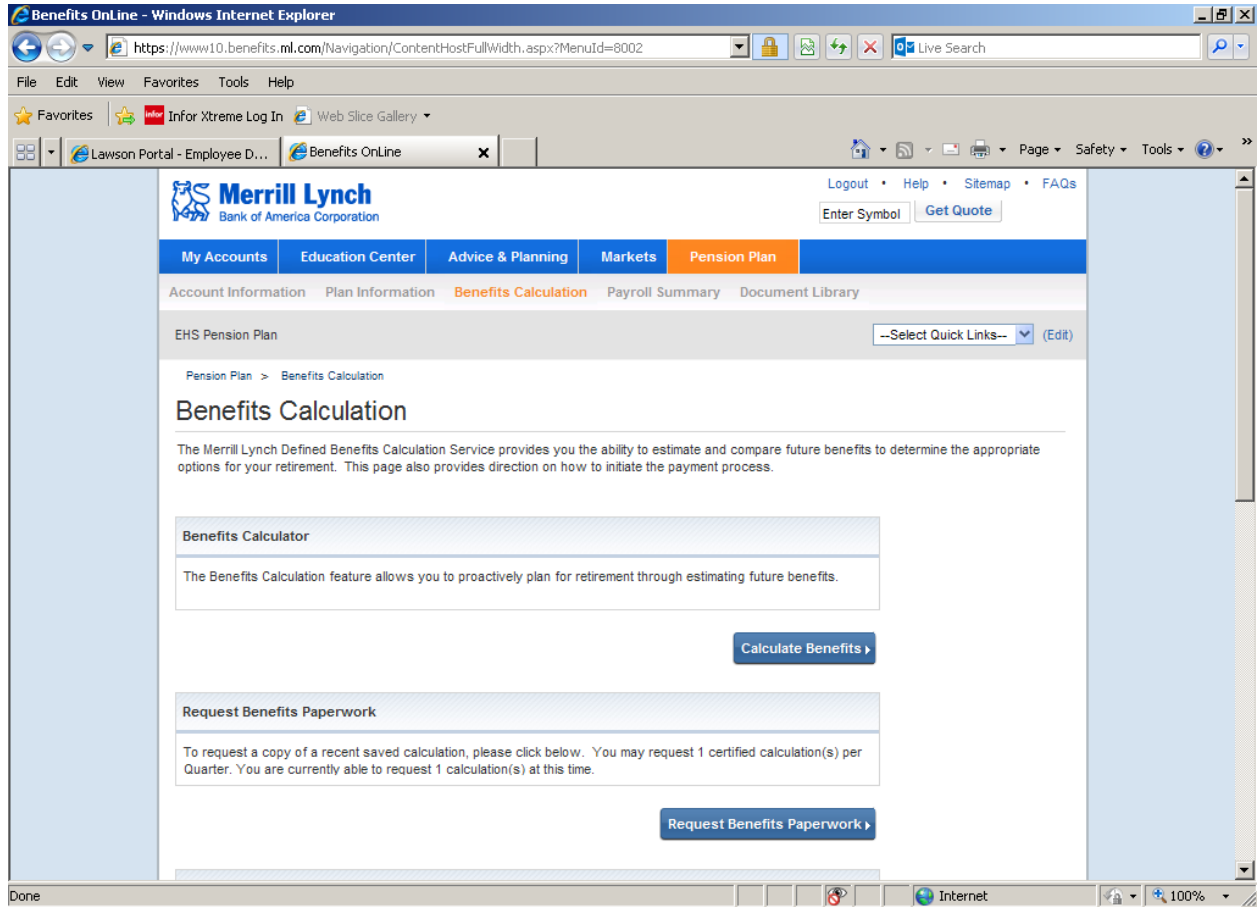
Benefits OnLine - Windows Internet Explorer

https://www10.benefits.ml.com/Navigation/ContentHostFullWidth.aspx?MenuId=8002

Live Search

File Edit View Favorites Tools Help

Favorites Infor Xtreme Log In Web Slice Gallery

Lawson Portal - Employee D... Benefits OnLine

Page Safety Tools

Merrill Lynch
Bank of America Corporation

Logout • Help • Sitemap • FAQs

Enter Symbol Get Quote

My Accounts Education Center Advice & Planning Markets Pension Plan

Account Information Plan Information Benefits Calculation Payroll Summary Document Library

EHS Pension Plan

--Select Quick Links-- (Edit)

Pension Plan > Benefits Calculation

Benefits Calculation

The Merrill Lynch Defined Benefits Calculation Service provides you the ability to estimate and compare future benefits to determine the appropriate options for your retirement. This page also provides direction on how to initiate the payment process.

Benefits Calculator

The Benefits Calculation feature allows you to proactively plan for retirement through estimating future benefits.

Calculate Benefits

Request Benefits Paperwork

To request a copy of a recent saved calculation, please click below. You may request 1 certified calculation(s) per Quarter. You are currently able to request 1 calculation(s) at this time.

Request Benefits Paperwork

Done

Internet

100%